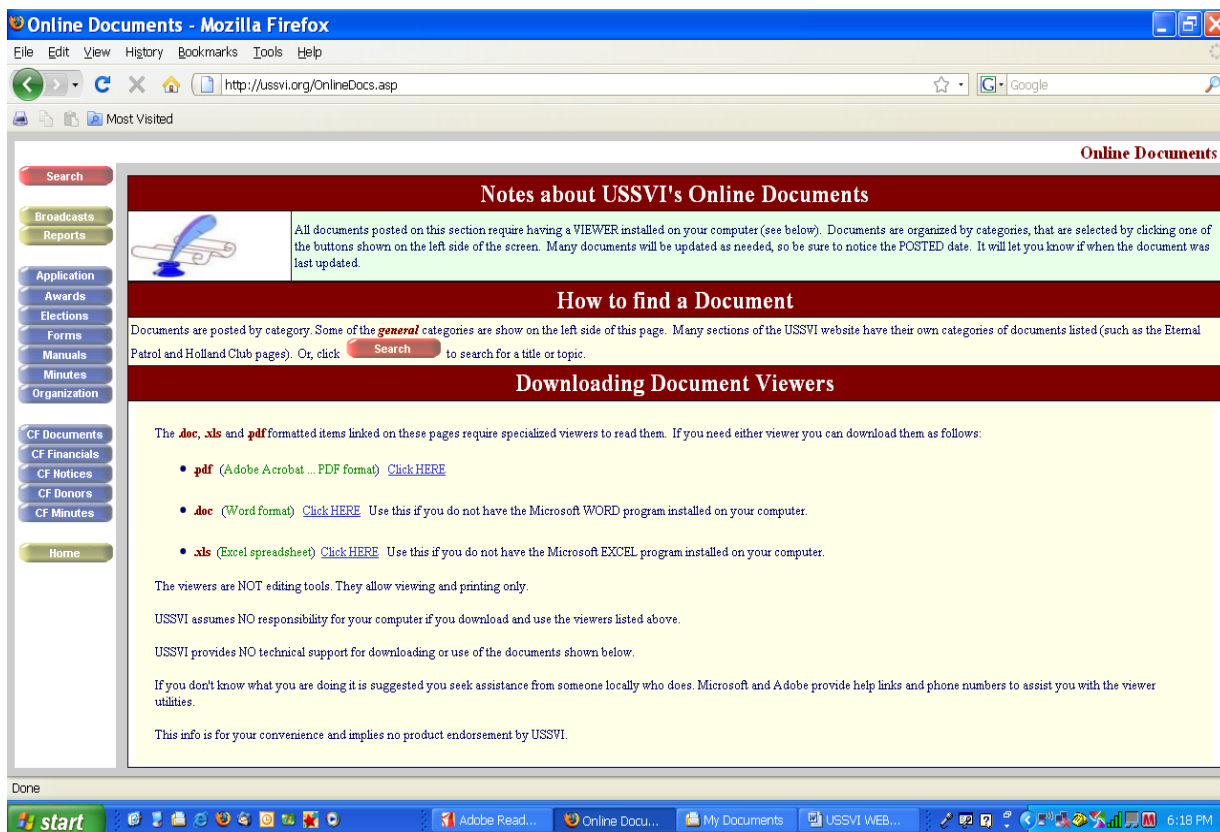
Online Documents - Mozilla Firefox

File Edit View History Bookmarks Tools Help

http://ussvi.org/OnlineDocs.asp

Google

Most Visited

Online Documents

Search

Broadcasts
Reports

Application
Awards
Elections
Forms
Manuals
Minutes
Organization

CF Documents
CF Financials
CF Notices
CF Donors
CF Minutes

Home

Notes about USSVI's Online Documents

All documents posted on this section require having a VIEWER installed on your computer (see below). Documents are organized by categories, that are selected by clicking one of the buttons shown on the left side of the screen. Many documents will be updated as needed, so be sure to notice the POSTED date. It will let you know if when the document was last updated.

How to find a Document

Documents are posted by category. Some of the general categories are show on the left side of this page. Many sections of the USSVI website have their own categories of documents listed (such as the Eternal Patrol and Holland Club pages). Or, click Search to search for a title or topic.

Downloading Document Viewers

The .doc, .xls and .pdf formatted items linked on these pages require specialized viewers to read them. If you need either viewer you can download them as follows:

• .pdf (Adobe Acrobat ... PDF format) Click HERE

• .doc (Word format) Click HERE Use this if you do not have the Microsoft WORD program installed on your computer.

• .xls (Excel spreadsheet) Click HERE Use this if you do not have the Microsoft EXCEL program installed on your computer.

The viewers are NOT editing tools. They allow viewing and printing only.

USSVI assumes NO responsibility for your computer if you download and use the viewers listed above.

USSVI provides NO technical support for downloading or use of the documents shown below.

If you don't know what you are doing it is suggested you seek assistance from someone locally who does. Microsoft and Adobe provide help links and phone numbers to assist you with the viewer utilities.

This info is for your convenience and implies no product endorsement by USSVI.

Done

start

Adobe Read...

Online Docu...

My Documents

USSVI WEB...

6:18 PM